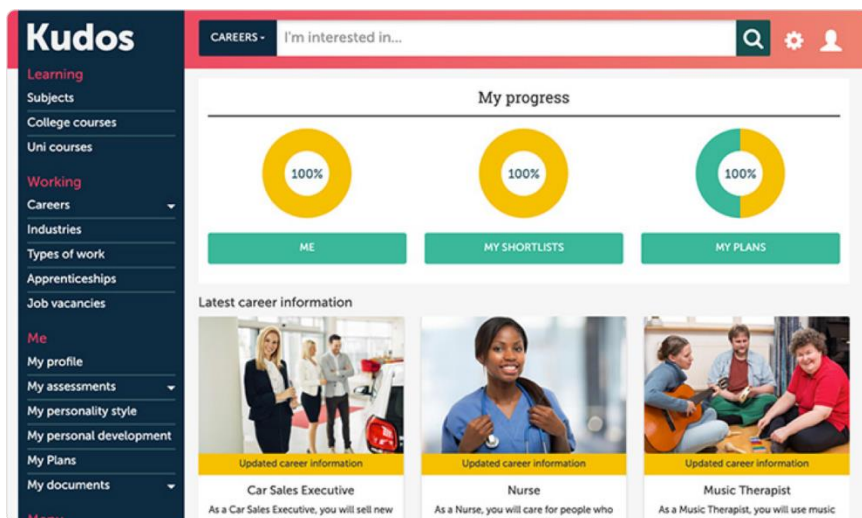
Kudos

Learning
Subjects
College courses
Uni courses

Working
Careers
Industries
Types of work
Apprenticeships
Job vacancies

Me
My profile
My assessments
My personality style
My personal development
My Plans
My documents

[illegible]

CAREERS
I'm interested in...

My progress

100%
100%
100%

ME
MY SHORTLISTS
MY PLANS

Latest career information

Updated career information
Car Sales Executive
As a Car Sales Executive, you will sell new

Updated career information
Nurse
As a Nurse, you will care for people who

Updated career information
Music Therapist
As a Music Therapist, you will use music